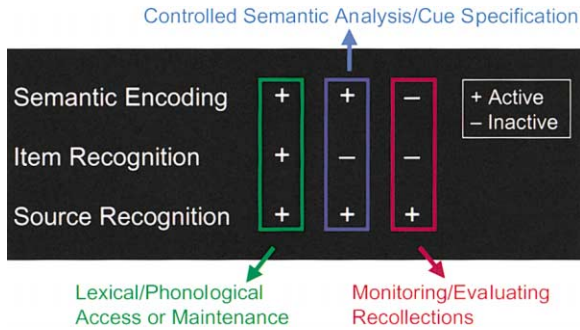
Controlled Semantic Analysis/Cue Specification

| | | | |
|---|---|---|---|
| Semantic Encoding | + | + | – |
| Item Recognition | + | – | – |
| Source Recognition | + | + | + |

+ Active
– Inactive

Lexical/Phonological Access or Maintenance

Monitoring/Evaluating Recollections